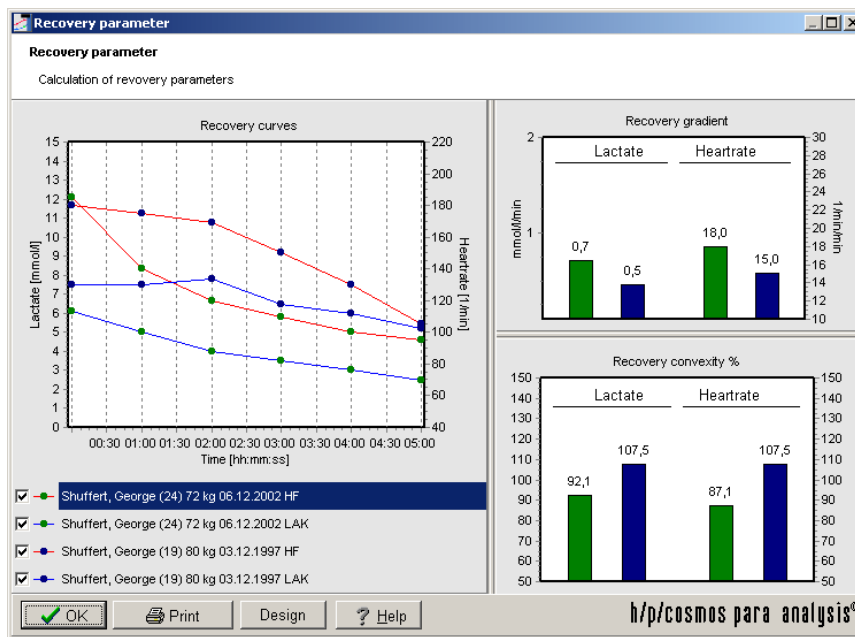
Recovery parameter

Recovery parameter

Calculation of revovery parameters

Recovery curves

15
14
13
12
11
10
9
8
7
6
5
4
3
2
1
0

Lactate [mmol/l]

220
200
180
160
140
120
100
80
60
40

Heartrate [1/min]

00:30 01:00 01:30 02:00 02:30 03:00 03:30 04:00 04:30 05:00
Time [hh:mm:ss]

Shuffert, George (24) 72 kg 06.12.2002 HF
Shuffert, George (24) 72 kg 06.12.2002 LAK
Shuffert, George (19) 80 kg 03.12.1997 HF
Shuffert, George (19) 80 kg 03.12.1997 LAK

Recovery gradient

2
1

mmol/l/min

Lactate
Heartrate

0,7
0,5
18,0
15,0

30
28
26
24
22
20
18
16
14
12
10

1/min/min

Recovery convexity %

150
140
130
120
110
100
90
80
70
60
50

Lactate
Heartrate

92,1
107,5
87,1
107,5

150
140
130
120
110
100
90
80
70
60
50

OK
Print
Design
Help

h/p/cosmos para analysis®